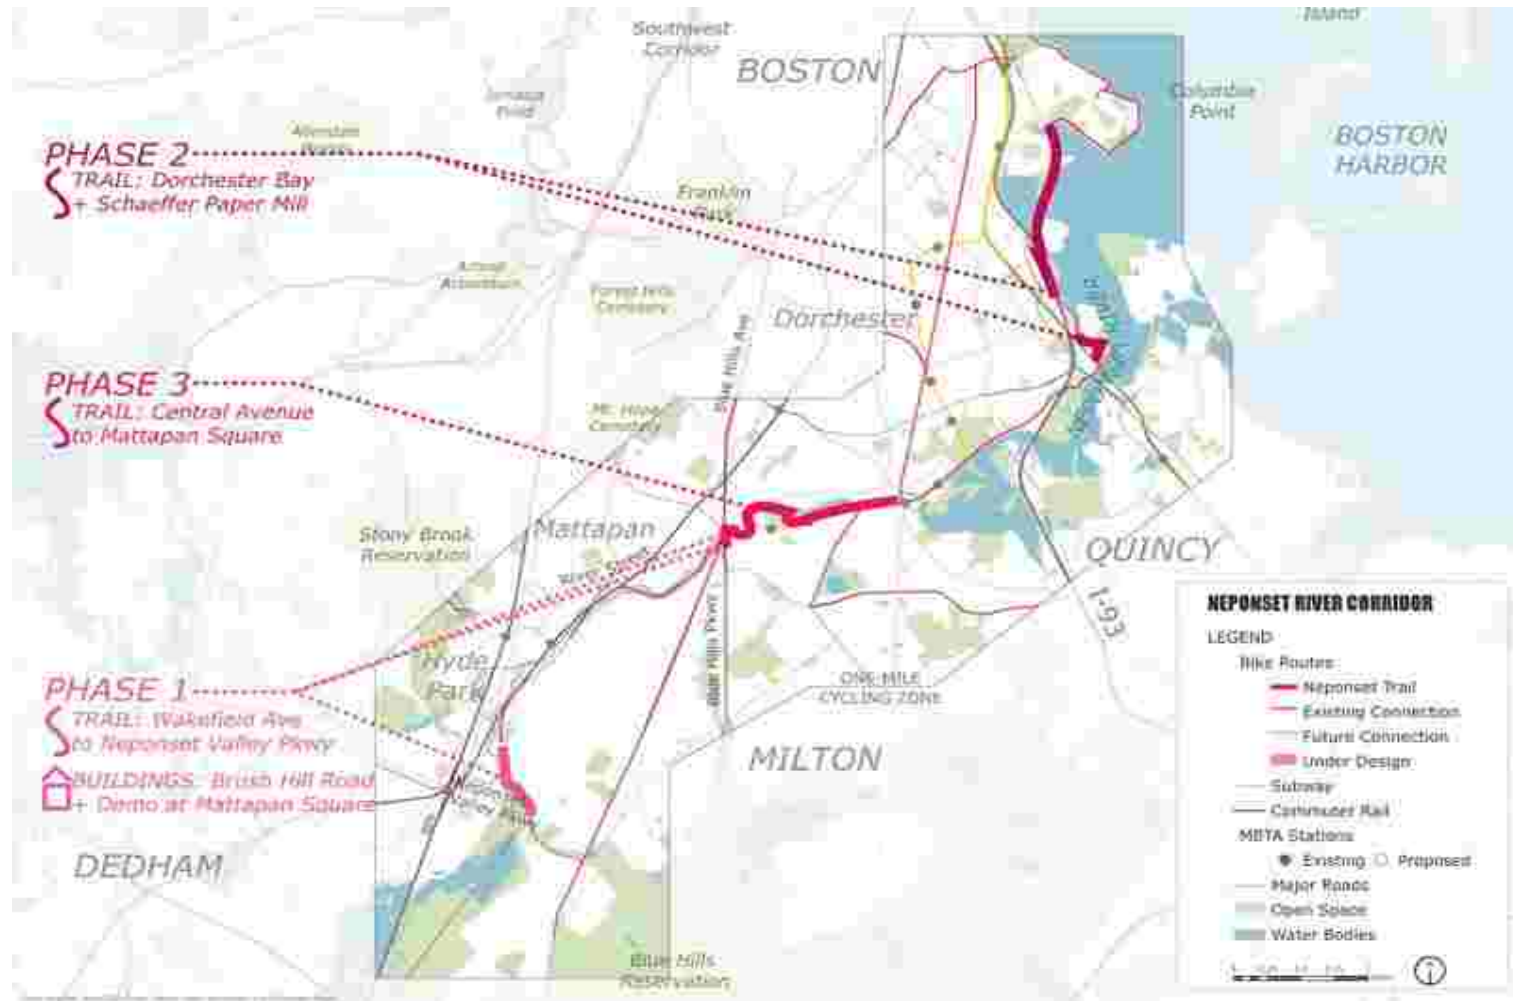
Island

Southwest Corridor

BOSTON

Jamaica Pond

Allandale Woods

Columbia Point

BOSTON HARBOR

PHASE 2
TRAIL: Dorchester Bay + Schaeffer Paper Mill

Franklin Park

Arnold Arboretum

Forest Hills Cemetery

Dorchester

PHASE 3
TRAIL: Central Avenue to Mattapan Square

Mt. Hope Cemetery

Blue Hill Ave

Stony Brook Reservation

Mattapan

QUINCY

I-93

Hyde Park

PHASE 1
TRAIL: Wakefield Ave to Neponset Valley Pkwy

BUILDINGS: Brush Hill Road + Demo at Mattapan Square

ONE-MILE CYCLING ZONE

MILTON

DEDHAM

Blue Hills Reservation

NEPONSET RIVER CORRIDOR
LEGEND
Bike Routes
Neponset Trail
Existing Connection
Future Connection
Under Design
Subway
Commuter Rail
MBTA Stations
Existing Proposed
Major Roads
Open Space
Water Bodies